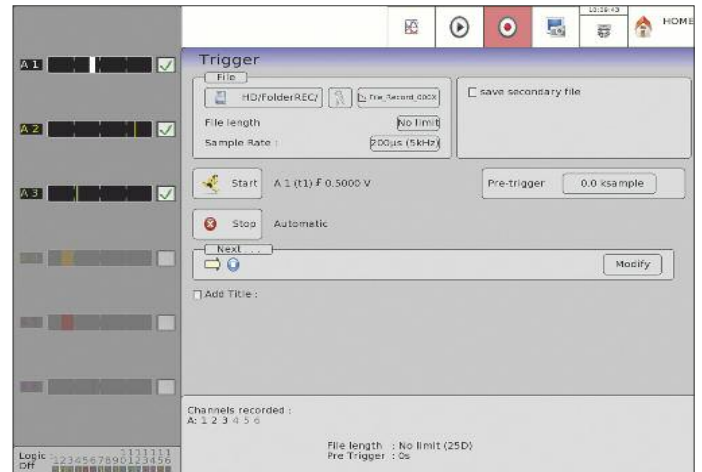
13:39:43

HOME

A 1

A 2

A 3

Trigger

File

HD/FolderREC/

File_Record_00XX

save secondary file

File length

No limit

Sample Rate :

200µs (5kHz)

Start

A 1 (t1) ₣ 0.5000 V

Pre-trigger

0.0 ksample

Stop

Automatic

Next . . .

Modify

Add Title :

Channels recorded :
A: 1 2 3 4 5 6

File length : No limit (25D)
Pre Trigger : 0s

Logic
Off

1234567890123456